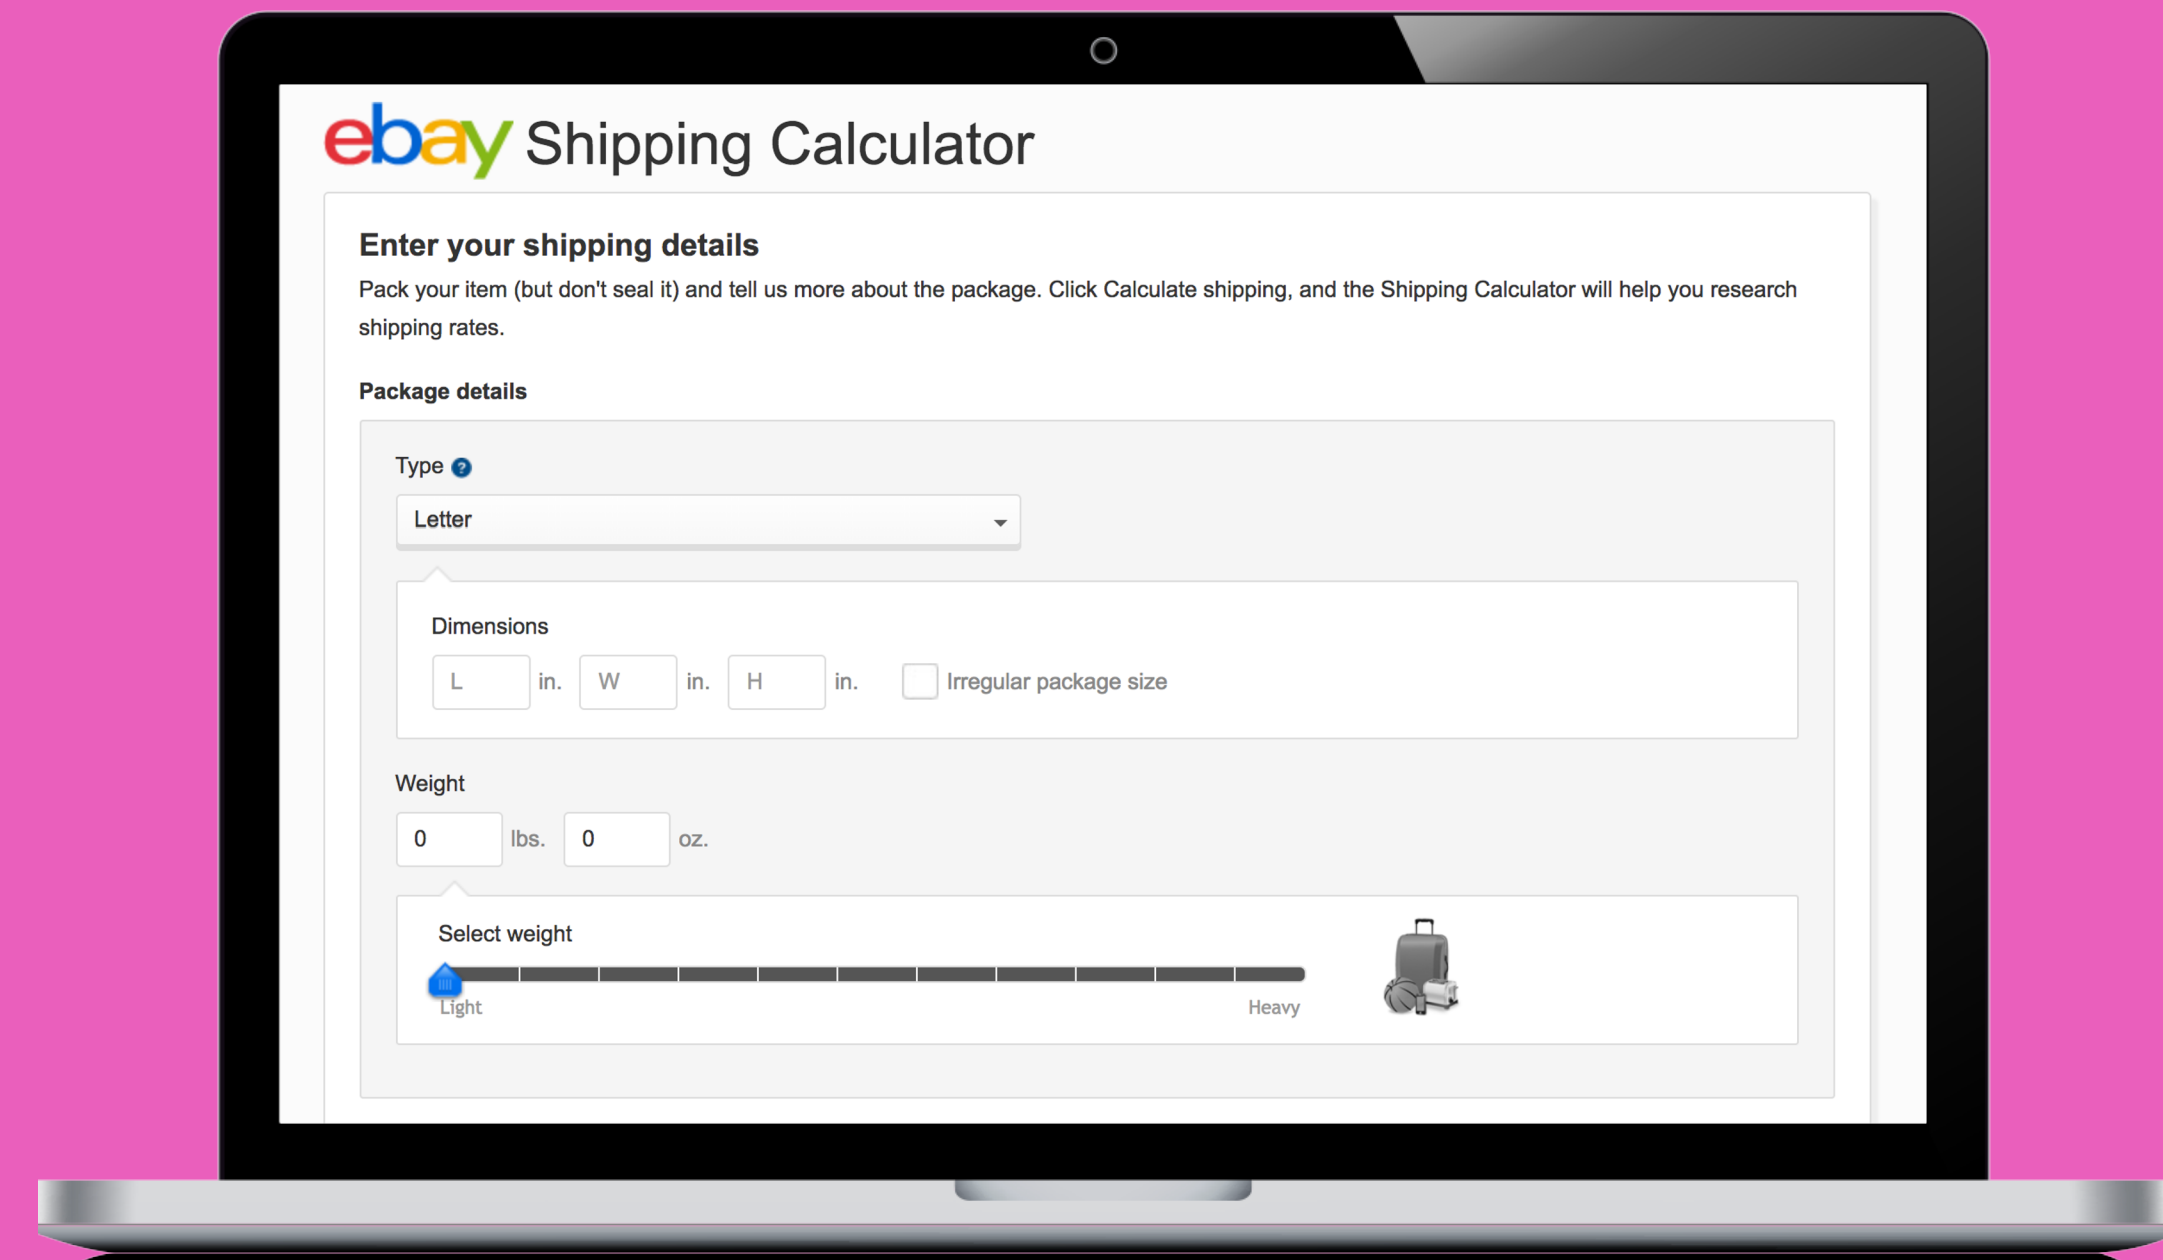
ebay Shipping Calculator

Enter your shipping details

Pack your item (but don't seal it) and tell us more about the package. Click Calculate shipping, and the Shipping Calculator will help you research shipping rates.

Package details

Type ?

Letter

Dimensions

L in. W in. H in. Irregular package size

Weight

0 lbs. 0 oz.

Select weight

Light Heavy